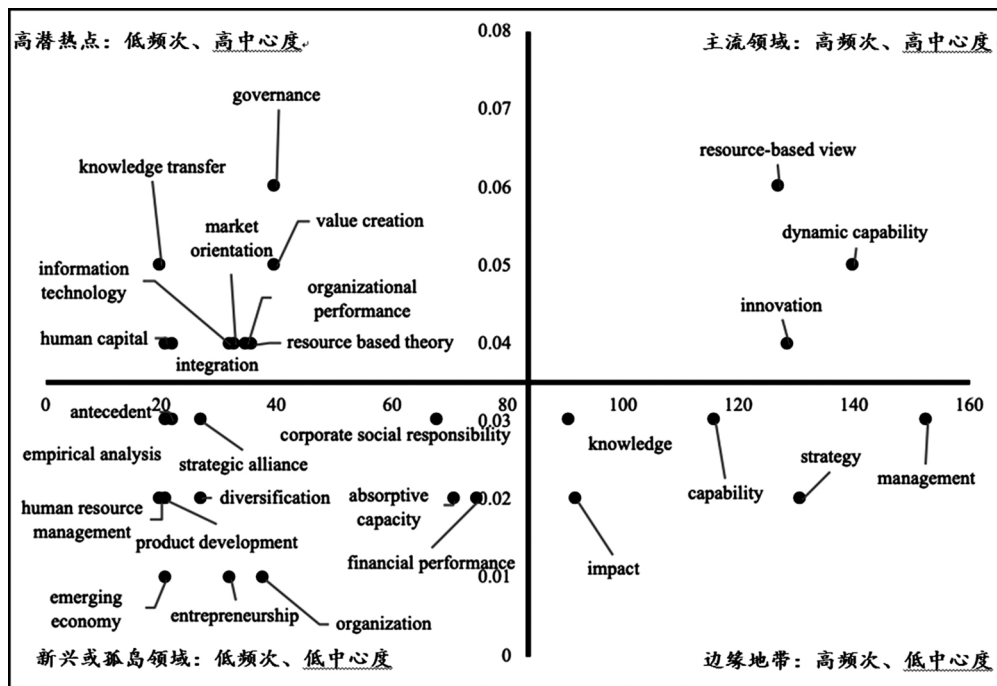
高潜热点：低频次、高中心度

0.08

主流领域：高频次、高中心度

governance

0.07

knowledge transfer

resource-based view

0.06

market orientation

value creation

dynamic capability

information technology

0.05

organizational performance

innovation

human capital

resource based theory

0.04

integration

0

20

40

60

80

100

120

140

160

antecedent

0.03

corporate social responsibility

knowledge

empirical analysis

strategic alliance

strategy

management

human resource management

diversification

absorptive capacity

0.02

capability

product development

financial performance

impact

0.01

emerging economy

entrepreneurship

organization

新兴或孤岛领域：低频次、低中心度

0

边缘地带：高频次、低中心度